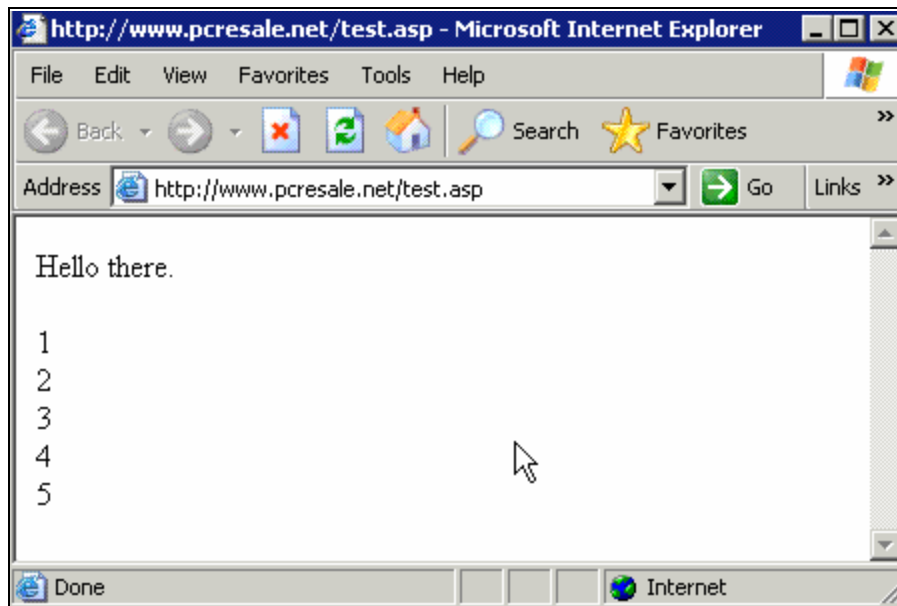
http://www.pcresale.net/test.asp - Microsoft Internet Explorer

File Edit View Favorites Tools Help

Back Search Favorites

Address http://www.pcresale.net/test.asp Go Links

Hello there.

1
2
3
4
5

Done Internet